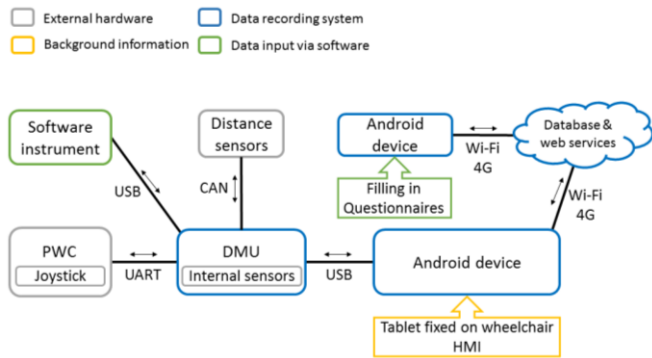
External hardware
Data recording system
Background information
Data input via software

Software instrument
USB
Distance sensors
CAN
Android device
Wi-Fi 4G
Database & web services
Filling in Questionnaires
Wi-Fi 4G
PWC
Joystick
UART
DMU
Internal sensors
USB
Android device
Tablet fixed on wheelchair HMI